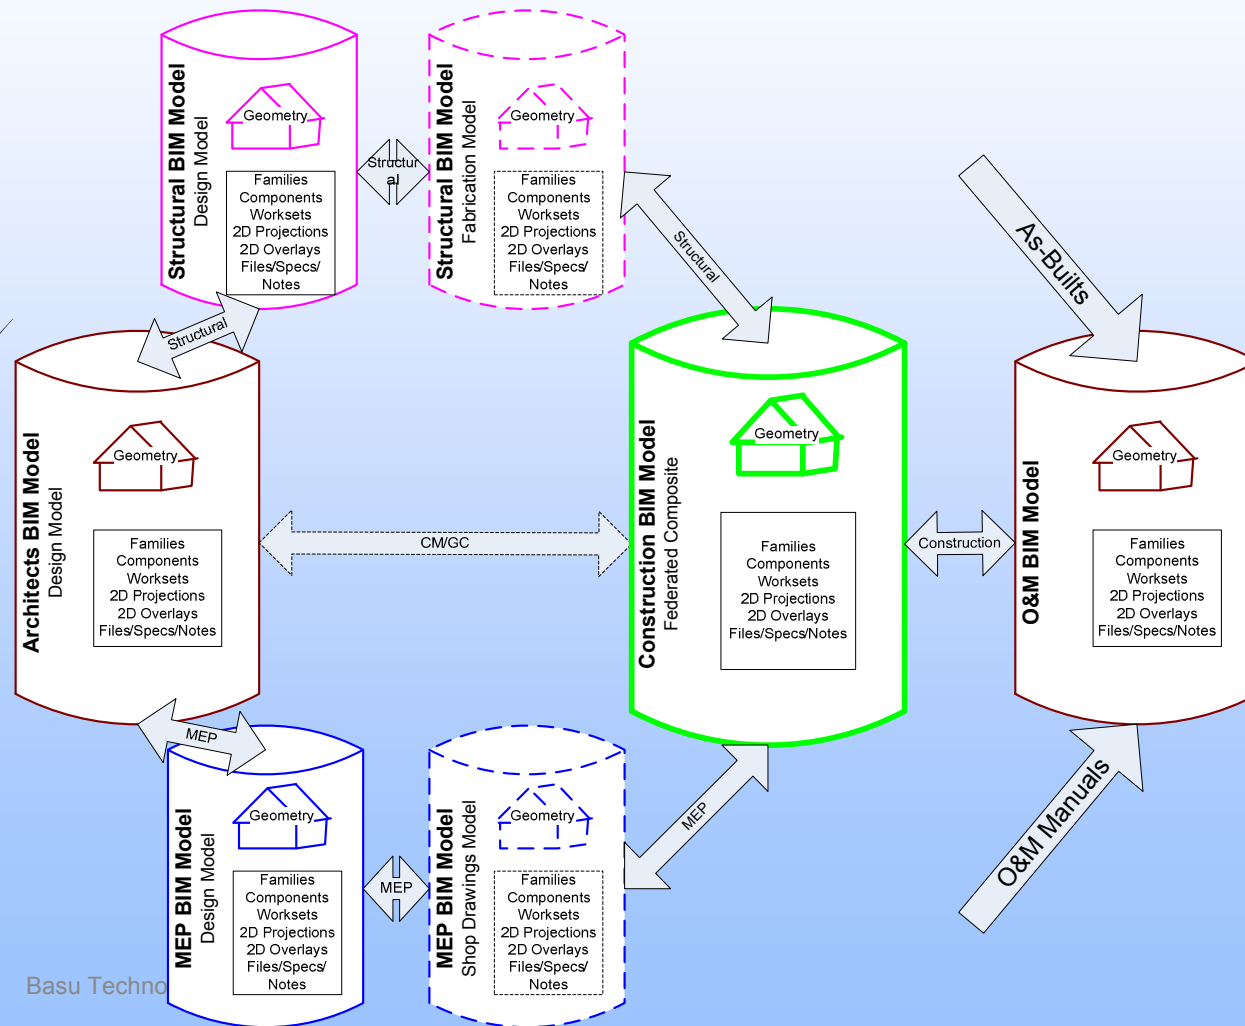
Structural BIM Model
Design Model

Geometry

Families
Components
Worksets
2D Projections
2D Overlays
Files/Specs/
Notes

Structural

Structural BIM Model
Fabrication Model

Geometry

Families
Components
Worksets
2D Projections
2D Overlays
Files/Specs/
Notes

As-Builts

Structural

Structural

Architects BIM Model
Design Model

Geometry

Families
Components
Worksets
2D Projections
2D Overlays
Files/Specs/Notes

CM/GC

Construction BIM Model
Federated Composite

Geometry

Families
Components
Worksets
2D Projections
2D Overlays
Files/Specs/Notes

Construction

O&M BIM Model

Geometry

Families
Components
Worksets
2D Projections
2D Overlays
Files/Specs/Notes

MEP

MEP BIM Model
Design Model

Geometry

Families
Components
Worksets
2D Projections
2D Overlays
Files/Specs/
Notes

MEP

MEP BIM Model
Shop Drawings Model

Geometry

Families
Components
Worksets
2D Projections
2D Overlays
Files/Specs/
Notes

MEP

O&M Manuals

Basu Techno